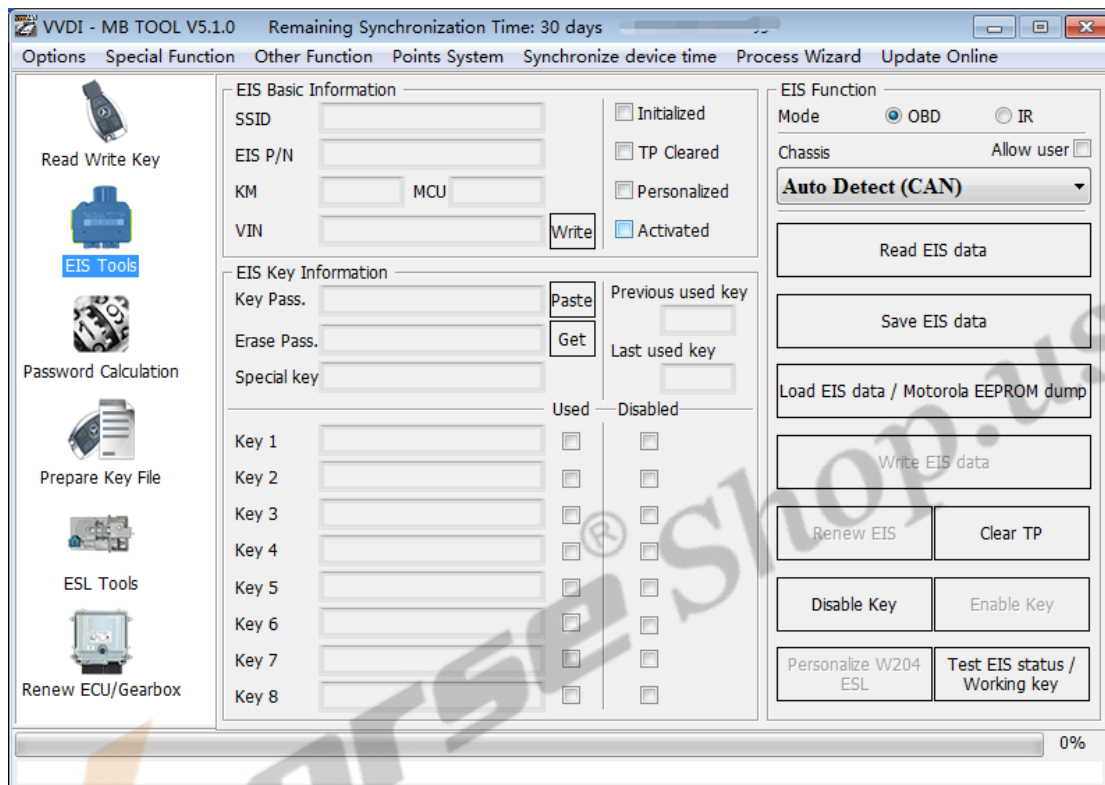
VVDI - MB TOOL V5.1.0 Remaining Synchronization Time: 30 days

Options Special Function Other Function Points System Synchronize device time Process Wizard Update Online

Read Write Key

EIS Tools

Password Calculation

Prepare Key File

ESL Tools

Renew ECU/Gearbox

EIS Basic Information
SSID
EIS P/N
KM
MCU
VIN
Write
Initialized
TP Cleared
Personalized
Activated

EIS Key Information
Key Pass.
Paste
Erase Pass.
Get
Special key
Previous used key
Last used key
Used
Disabled
Key 1
Key 2
Key 3
Key 4
Key 5
Key 6
Key 7
Key 8

EIS Function
Mode
OBD
IR
Chassis
Allow user
Auto Detect (CAN)
Read EIS data
Save EIS data
Load EIS data / Motorola EEPROM dump
Write EIS data
Renew EIS
Clear TP
Disable Key
Enable Key
Personalize W204 ESL
Test EIS status / Working key

0%

arseShop.us®